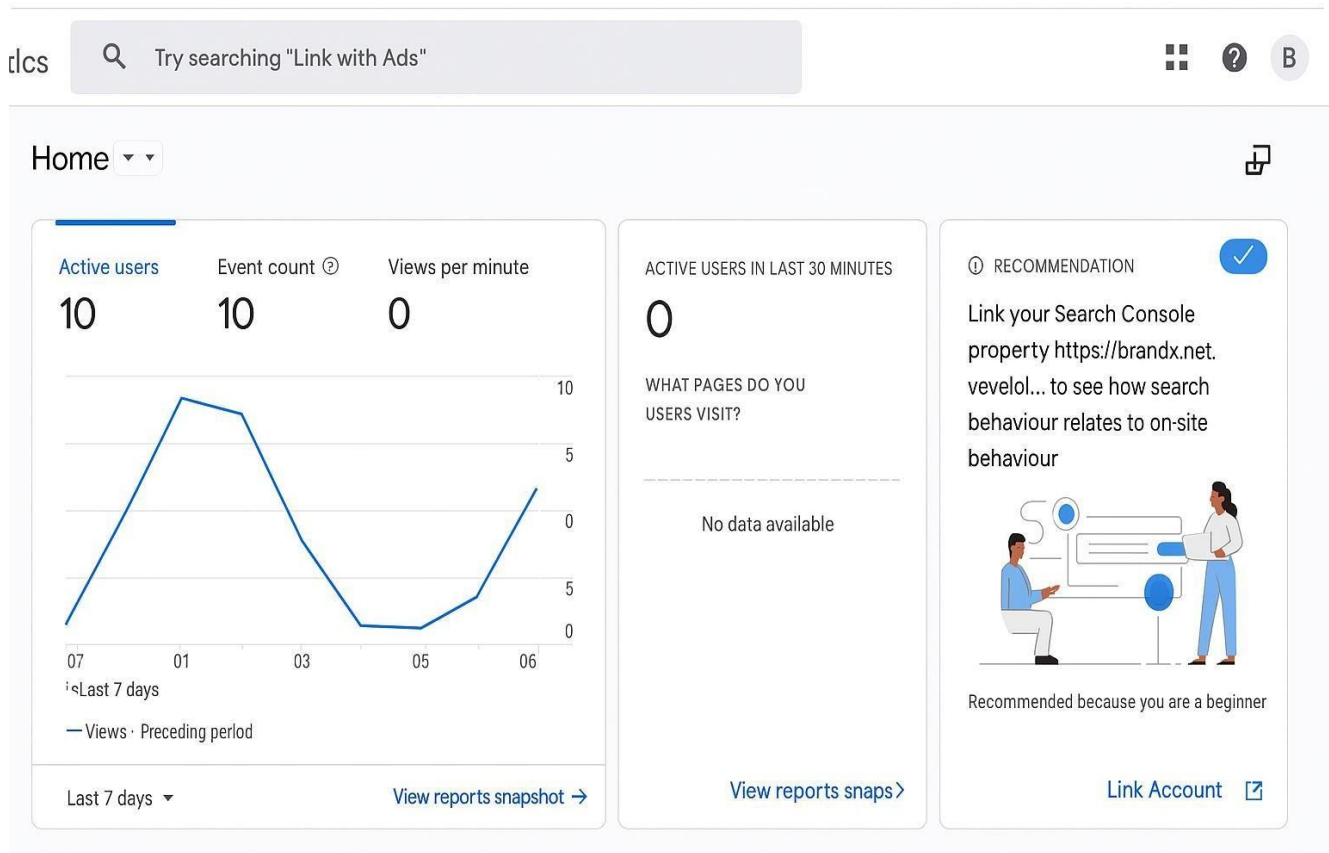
tlcs

Try searching "Link with Ads"

B

Home

Active users
10

Event count
10

Views per minute
0

10
5
0
5
0

07 01 03 05 06

isLast 7 days

— Views · Preceding perlod

Last 7 days

View reports snapshot →

ACTIVE USERS IN LAST 30 MINUTES
0

WHAT PAGES DO YOU USERS VISIT?

No data available

View reports snaps>

RECOMMENDATION

Link your Search Console property https://brandx.net. vevelol... to see how search behaviour relates to on-site behaviour

Recommended because you are a beginner

Link Account